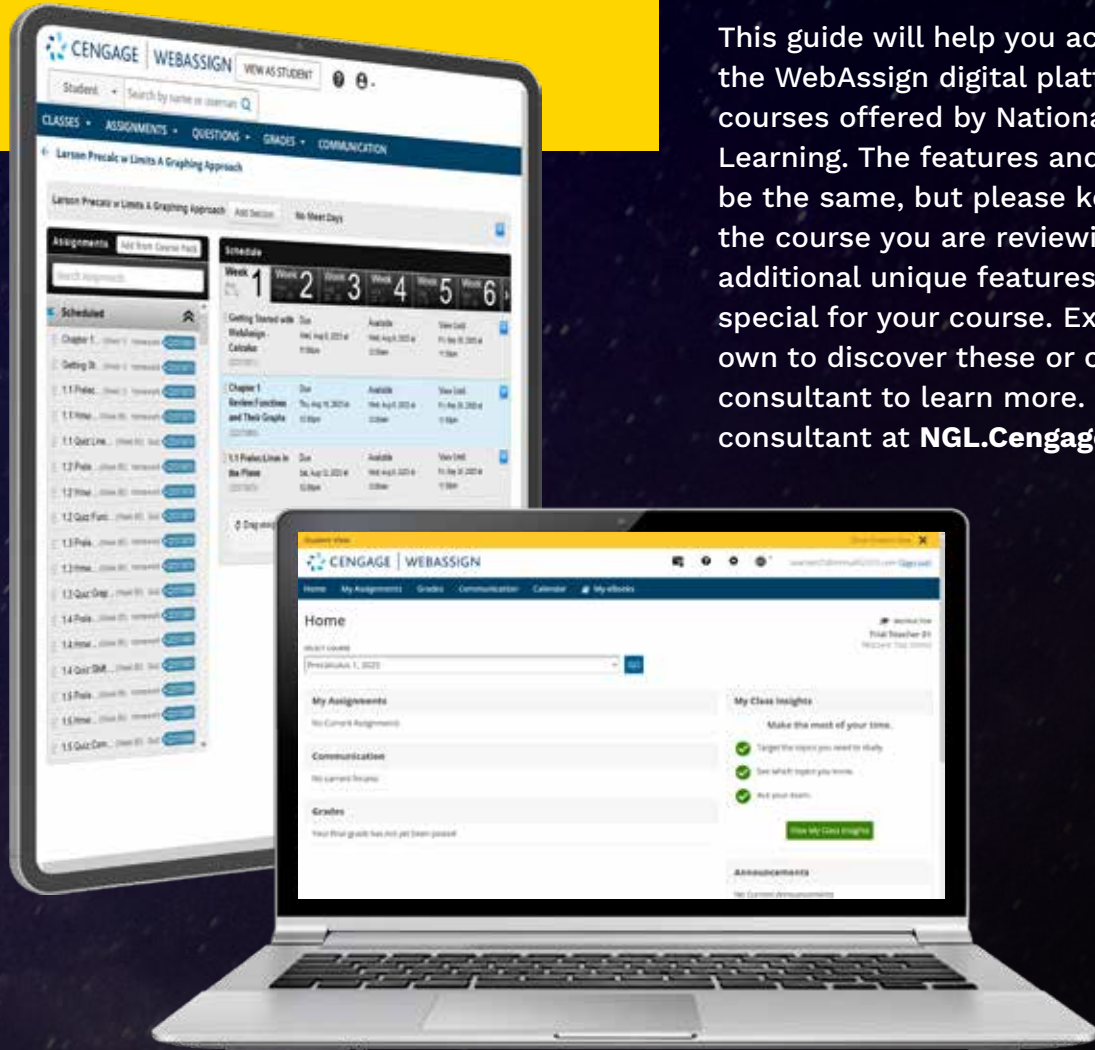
This guide will help you ac the WebAssign digital platf courses offered by Nationa Learning. The features and be the same, but please ke the course you are reviewi additional unique features special for your course. Ex own to discover these or c consultant to learn more. consultant at **NGL.Cengage**

CENGAGE | WEBASSIGN VIEW AS STUDENT

Student Search by name or username

CLASSES ASSIGNMENTS QUESTIONS GRADES COMMUNICATION

Larson Precalc w Limits A Graphing Approach

Larson Precalc w Limits A Graphing Approach Add Section No Meet Days

Assignments Add from Course Pack

Search Assignments

Scheduled

Chapter 1...
Getting St...
1.1 Prelec...
1.1 Hmw...
1.1 Quiz Line...
1.2 Prele...
1.2 Hmw...
1.2 Quiz Funct...
1.3 Prele...
1.3 Hmw...
1.3 Quiz Grap...
1.4 Prele...
1.4 Hmw...
1.4 Quiz Shift...
1.5 Prele...
1.5 Hmw...
1.5 Quiz Com...

Schedule

Week 1 Week 2 Week 3 Week 4 Week 5 Week 6

Getting Started with WebAssign Calculus Due Available View Until

Chapter 1 Review Functions and Their Graphs Due Available View Until

1.1 Prelec Lines in the Plane Due Available View Until

Drag assig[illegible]

Student View Close Student View

CENGAGE | WEBASSIGN

Home My Assignments Grades Communication Calendar My eBooks

Home

Trial Teacher 01

SELECT COURSE

Precalculus 1, 2023 GO

My Assignments

No Current Assignments

Communication

No current forums

Grades

Your final grade has not yet been posted

My Class Insights

Make the most of your time.

Target the topics you need to study.

See which topics you know.

Ace your exam.

View My Class Insights

Announcements

No Current Announcements